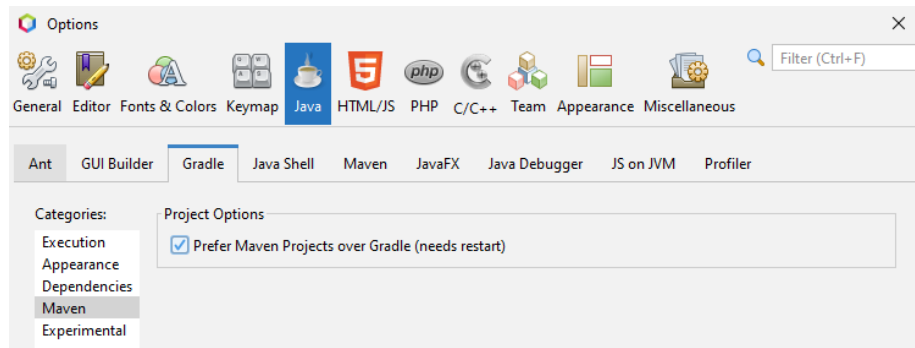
Options

×

General Editor Fonts & Colors Keymap Java HTML/JS PHP C/C++ Team Appearance Miscellaneous

Filter (Ctrl+F)

Ant GUI Builder Gradle Java Shell Maven JavaFX Java Debugger JS on JVM Profiler

Categories:
Execution
Appearance
Dependencies
Maven
Experimental

Project Options
Prefer Maven Projects over Gradle (needs restart)